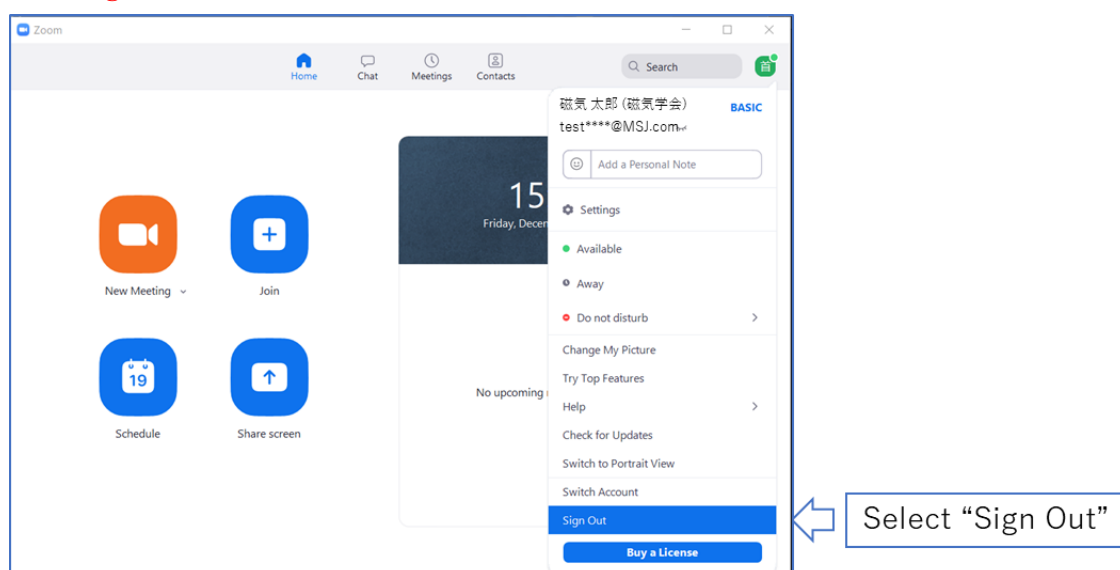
Zoom

Home
Chat
Meetings
Contacts

Search

首

磁気 太郎 (磁気学会)
BASIC
test****@MSJ.com

Add a Personal Note

Settings

Available

Away

Do not disturb

Change My Picture

Try Top Features

Help

Check for Updates

Switch to Portrait View

Switch Account

Sign Out

Buy a License

15
Friday, Decem

No upcoming

New Meeting
Join

19
Schedule
Share screen

Select “Sign Out”